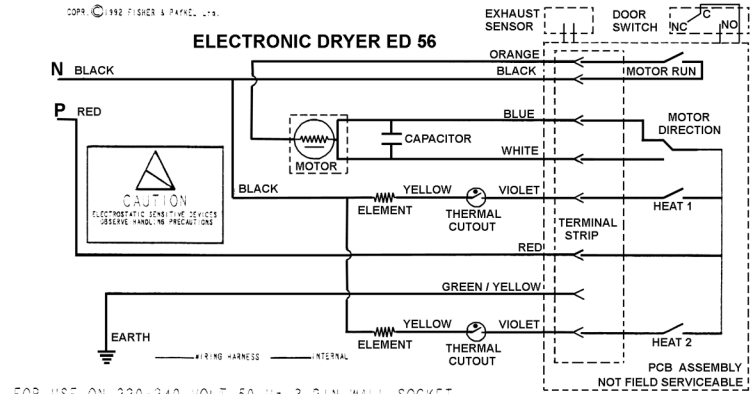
COPR. © 1992 FISHER & PAYKEL Ltd.

ELECTRONIC DRYER ED 56

EXHAUST SENSOR

DOOR SWITCH

NC

C

NO

ORANGE

N BLACK

BLACK

MOTOR RUN

P RED

BLUE

MOTOR DIRECTION

MOTOR

CAPACITOR

WHITE

CAUTION
ELECTROSTATIC SENSITIVE DEVICES
OBSERVE HANDLING PRECAUTIONS

BLACK

YELLOW

VIOLET

HEAT 1

ELEMENT

THERMAL CUTOUT

TERMINAL STRIP

RED

GREEN / YELLOW

EARTH

YELLOW

VIOLET

HEAT 2

ELEMENT

THERMAL CUTOUT

WIRING HARNESS

INTERNAL

PCB ASSEMBLY
NOT FIELD SERVICEABLE

FOR USE ON 220-240 VOLT 50 Hz 3 PIN WALL SOCKET